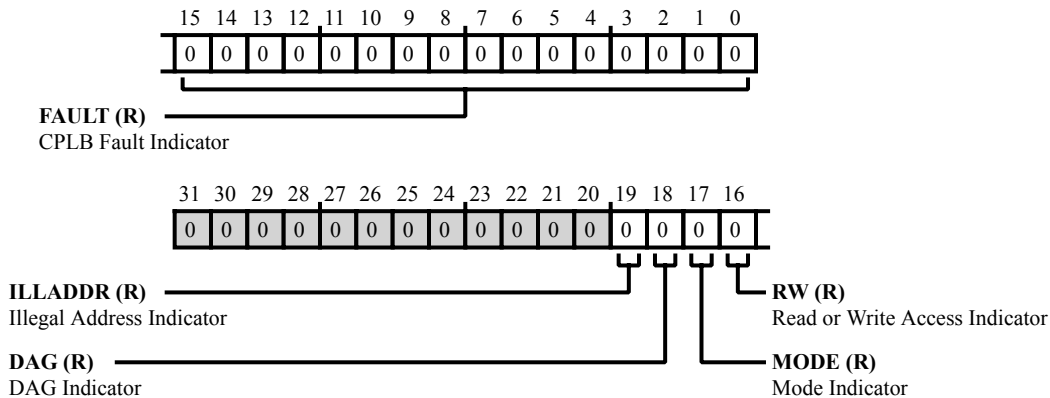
15 14 13 12 11 10 9 8 7 6 5 4 3 2 1 0

0 0 0 0 0 0 0 0 0 0 0 0 0 0 0 0

**FAULT (R)**
CPLB Fault Indicator

31 30 29 28 27 26 25 24 23 22 21 20 19 18 17 16

0 0 0 0 0 0 0 0 0 0 0 0 0 0 0 0

**ILLADDR (R)**
Illegal Address Indicator

**RW (R)**
Read or Write Access Indicator

**DAG (R)**
DAG Indicator

**MODE (R)**
Mode Indicator